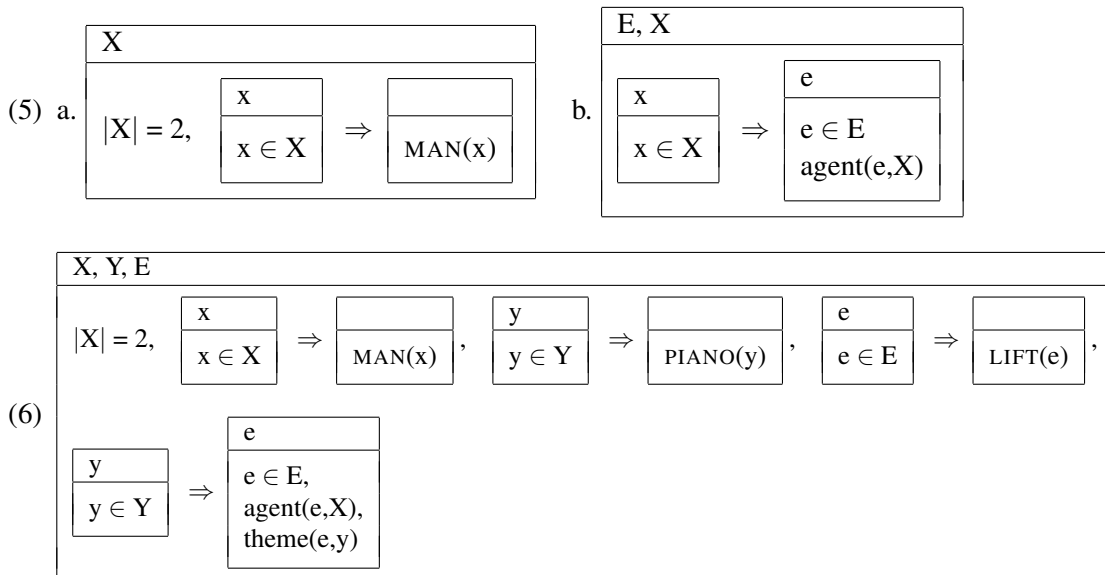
(5) a.

| X |
|---|
| $|X| = 2$, [x / $x \in X$] $\Rightarrow$ [ / MAN(x)] |

b.

| E, X |
|---|
| [x / $x \in X$] $\Rightarrow$ [e / $e \in E$ agent(e,X)] |

(6)

| X, Y, E |
|---|
| $|X| = 2$, [x / $x \in X$] $\Rightarrow$ [ / MAN(x)], [y / $y \in Y$] $\Rightarrow$ [ / PIANO(y)], [e / $e \in E$] $\Rightarrow$ [ / LIFT(e)], |
| [y / $y \in Y$] $\Rightarrow$ [e / $e \in E$, agent(e,X), theme(e,y)] |